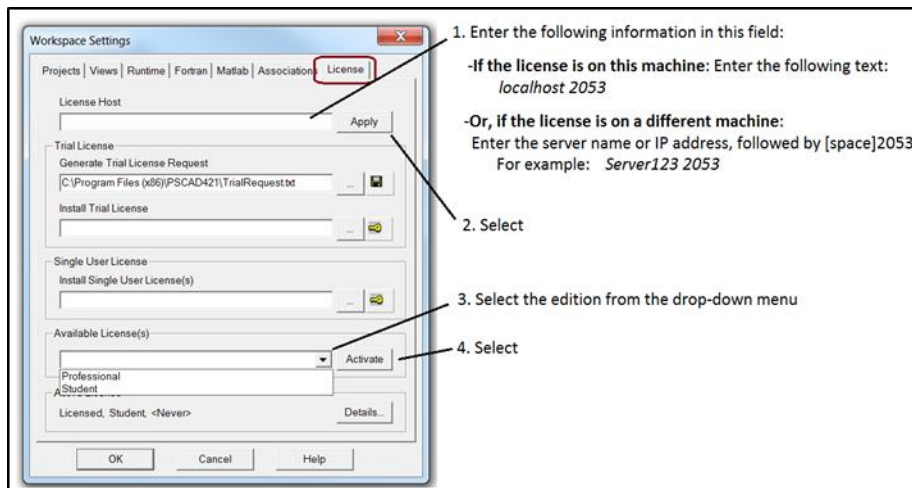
Workspace Settings

Projects | Views | Runtime | Fortran | Matlab | Associations | License

License Host

Apply

Trial License

Generate Trial License Request

C:\Program Files (x86)\PSCAD421\TrialRequest.txt

...

Install Trial License

...

Single User License

Install Single User License(s)

...

Available License(s)

Activate

Professional

Student

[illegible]

Licensed, Student, <Never>

Details...

OK

Cancel

Help

1. Enter the following information in this field:

-If the license is on this machine: Enter the following text: *localhost 2053*

-Or, if the license is on a different machine:
Enter the server name or IP address, followed by [space]2053
For example: *Server123 2053*

2. Select

3. Select the edition from the drop-down menu

4. Select